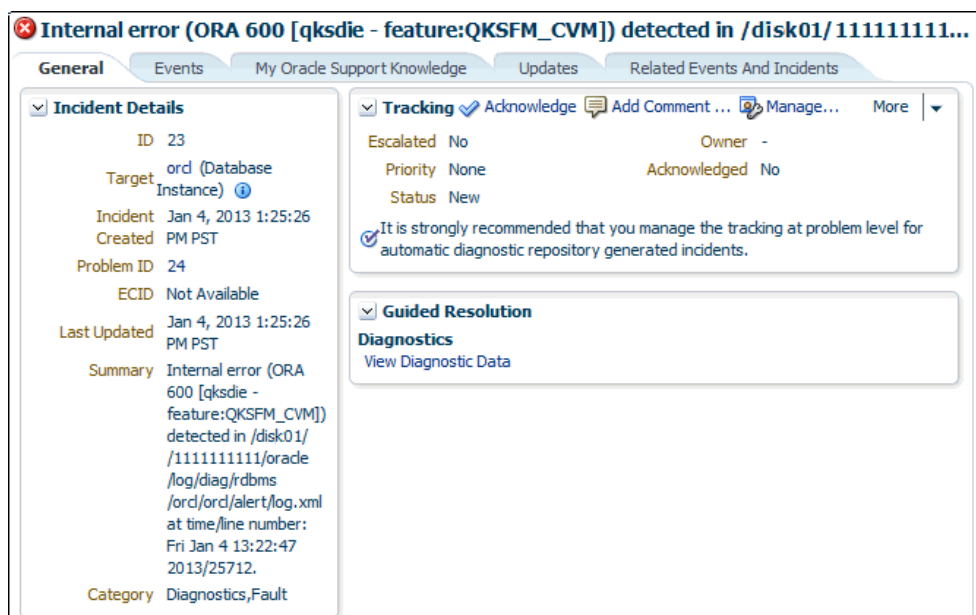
Internal error (ORA 600 [qksdie - feature:QKSFM_CVM]) detected in /disk01/111111111...

General | Events | My Oracle Support Knowledge | Updates | Related Events And Incidents

Incident Details

ID 23
Target orcl (Database Instance)
Incident Created Jan 4, 2013 1:25:26 PM PST
Problem ID 24
ECID Not Available
Last Updated Jan 4, 2013 1:25:26 PM PST
Summary Internal error (ORA 600 [qksdie - feature:QKSFM_CVM]) detected in /disk01/ /1111111111/oracle /log/diag/rdbms /orcl/orcl/alert/log.xml at time/line number: Fri Jan 4 13:22:47 2013/25712.
Category Diagnostics,Fault

Tracking Acknowledge Add Comment ... Manage... More

Escalated No
Priority None
Status New
Owner -
Acknowledged No

It is strongly recommended that you manage the tracking at problem level for automatic diagnostic repository generated incidents.

Guided Resolution

Diagnostics
View Diagnostic Data